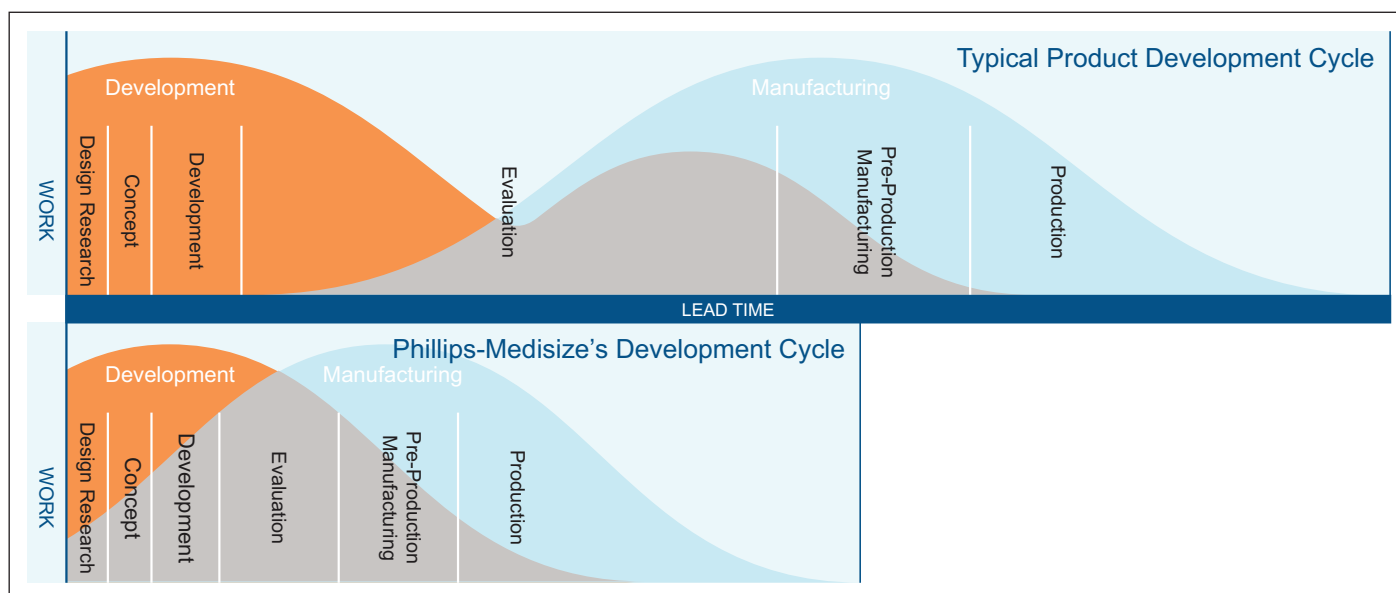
Typical Product Development Cycle

Development

Manufacturing

WORK

Design Research

Concept

Development

Evaluation

Pre-Production Manufacturing

Production

LEAD TIME

Phillips-Medisize's Development Cycle

Development

Manufacturing

WORK

Design Research

Concept

Development

Evaluation

Pre-Production Manufacturing

Production